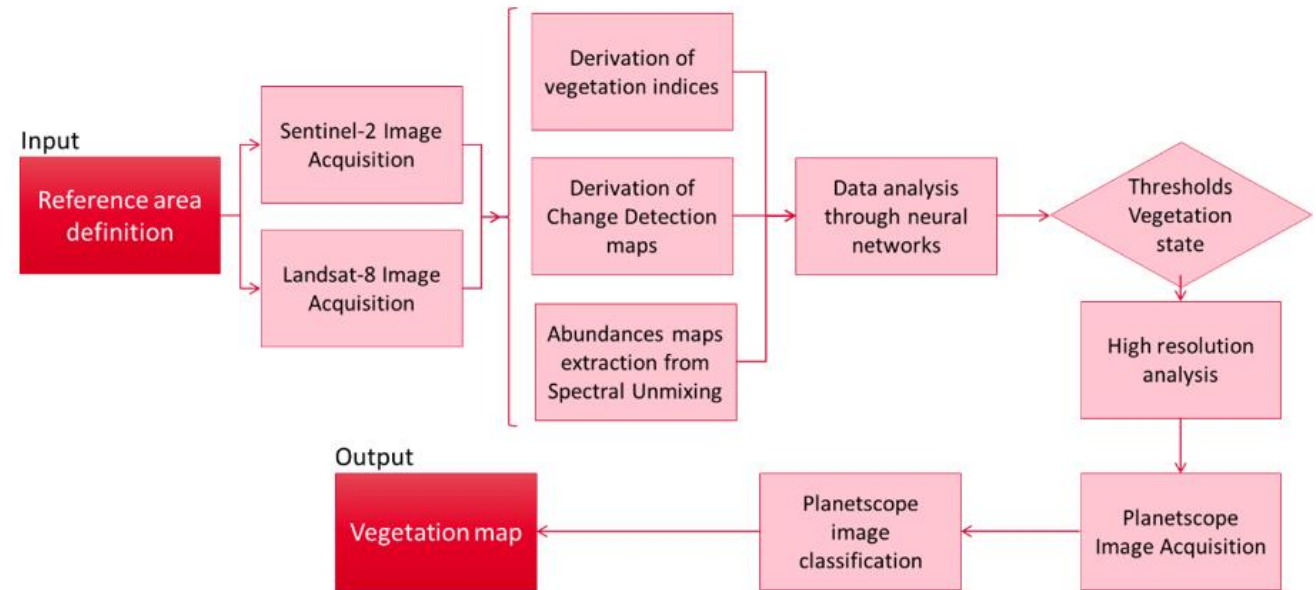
Input

Reference area definition

Sentinel-2 Image Acquisition

Landsat-8 Image Acquisition

Derivation of vegetation indices

Derivation of Change Detection maps

Abundances maps extraction from Spectral Unmixing

Data analysis through neural networks

Thresholds Vegetation state

High resolution analysis

Planetscope Image Acquisition

Planetscope image classification

Output

Vegetation map